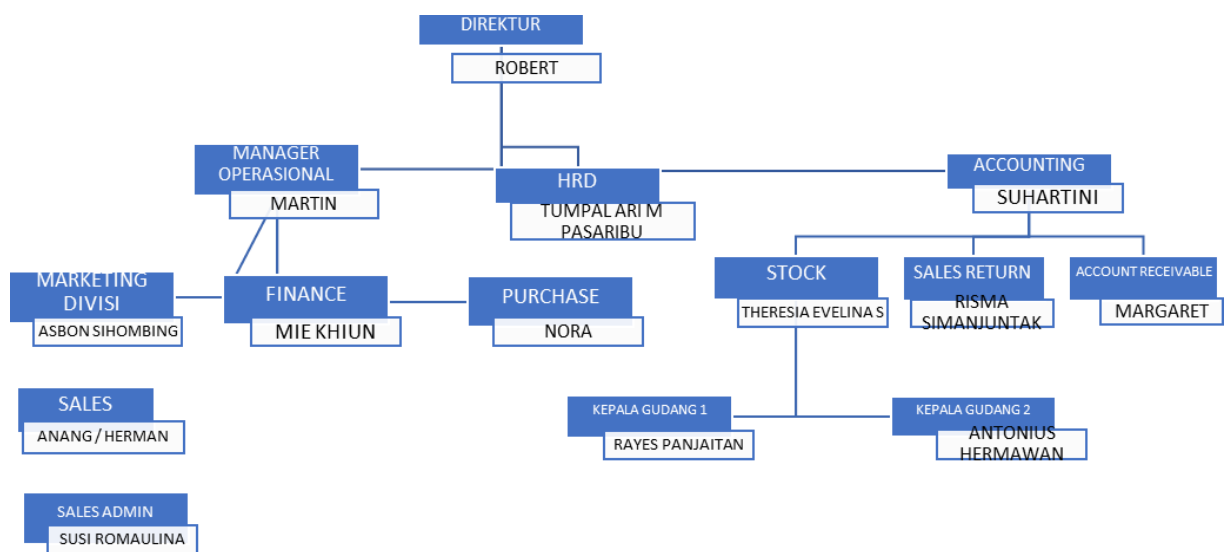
DIREKTUR
ROBERT

MANAGER OPERASIONAL
MARTIN

HRD
TUMPAL ARI M PASARIBU

ACCOUNTING
SUHARTINI

MARKETING DIVISI
ASBON SIHOMBING

FINANCE
MIE KHIUN

PURCHASE
NORA

STOCK
THERESIA EVELINA S

SALES RETURN
RISMA SIMANJUNTAK

ACCOUNT RECEIVABLE
MARGARET

SALES
ANANG / HERMAN

KEPALA GUDANG 1
RAYES PANJAITAN

KEPALA GUDANG 2
ANTONIUS HERMAWAN

SALES ADMIN
SUSI ROMAULINA